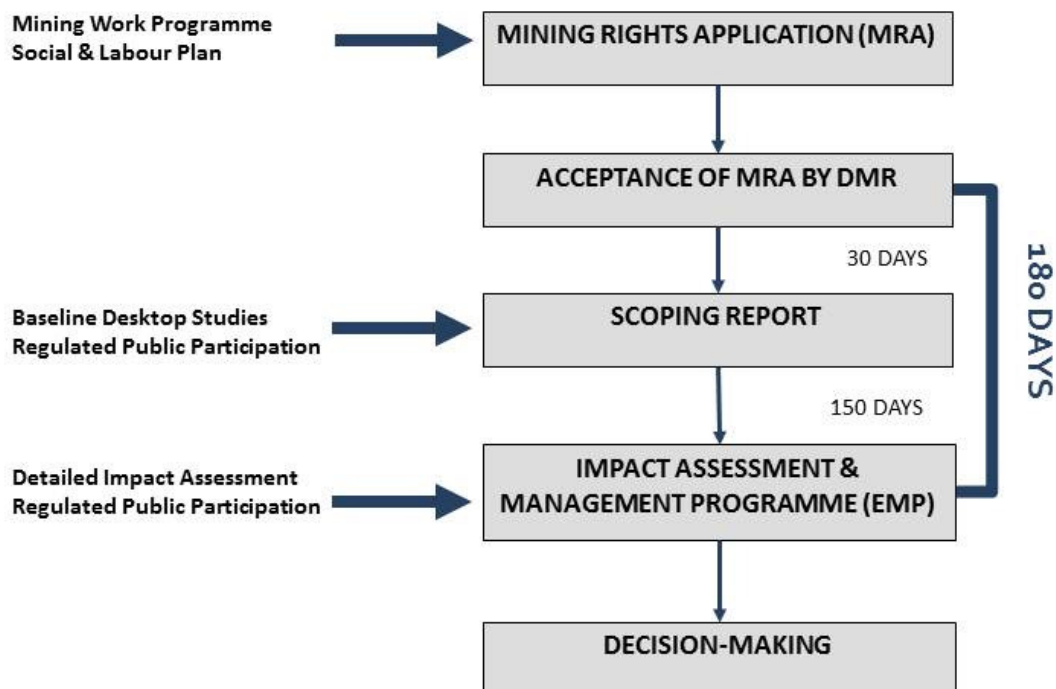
Mining Work Programme
Social & Labour Plan

MINING RIGHTS APPLICATION (MRA)

ACCEPTANCE OF MRA BY DMR

30 DAYS

180 DAYS

Baseline Desktop Studies
Regulated Public Participation

SCOPING REPORT

150 DAYS

Detailed Impact Assessment
Regulated Public Participation

IMPACT ASSESSMENT & MANAGEMENT PROGRAMME (EMP)

DECISION-MAKING